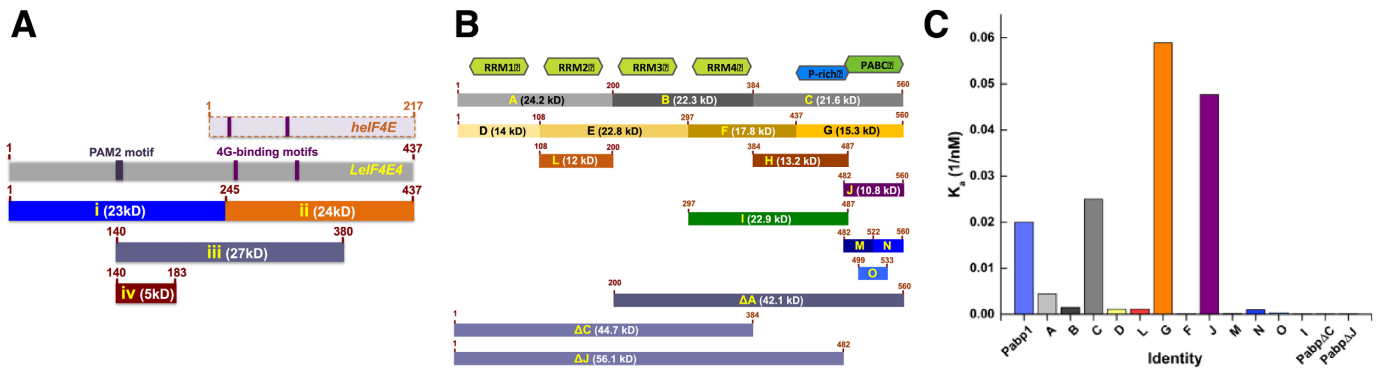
A

1 217
heIF4E

1 437
PAM2 motif 4G-binding motifs
LeIF4E4

1 245 437
i (23kD) ii (24kD)

140 380
iii (27kD)

140 183
iv (5kD)

B

RRM1 RRM2 RRM3 RRM4 P-rich PABC

1 200 384 560
A (24.2 kD) B (22.3 kD) C (21.6 kD)

1 108 297 437 560
D (14 kD) E (22.8 kD) F (17.8 kD) G (15.3 kD)

108 200
L (12 kD)

384 487
H (13.2 kD)

482 560
J (10.8 kD)

297 487
I (22.9 kD)

482 522 560
M N

499 533
O

200 560
ΔA (42.1 kD)

1 384
ΔC (44.7 kD)

1 482
ΔJ (56.1 kD)

C

$K_a$ (1/nM)

0.06
0.05
0.04
0.03
0.02
0.01
0.00

Pabp1 A B C D L G F J M N O I PabpΔC PabpΔJ

Identity